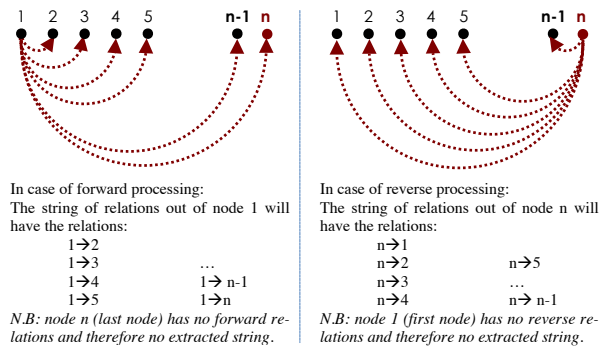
1 2 3 4 5 n-1 n

In case of forward processing:
The string of relations out of node 1 will have the relations:

1→2
1→3 …
1→4 1→ n-1
1→5 1→n

*N.B: node n (last node) has no forward relations and therefore no extracted string.*

1 2 3 4 5 n-1 n

In case of reverse processing:
The string of relations out of node n will have the relations:

n→1
n→2 n→5
n→3 …
n→4 n→ n-1

*N.B: node 1 (first node) has no reverse relations and therefore no extracted string.*